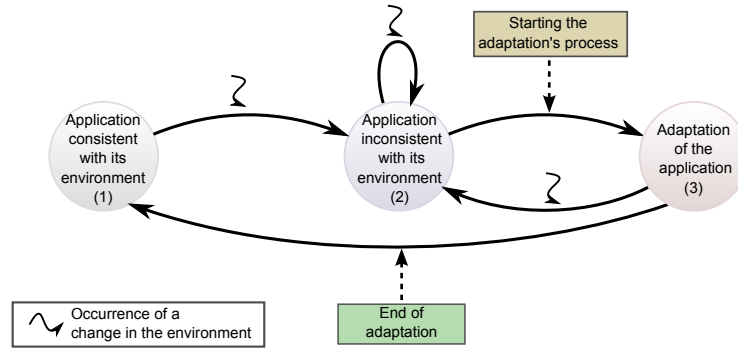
Starting the adaptation's process

Application consistent with its environment (1)

Application inconsistent with its environment (2)

Adaptation of the application (3)

Occurrence of a change in the environment

End of adaptation